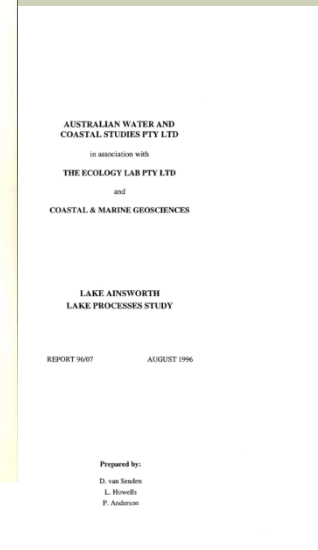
AUSTRALIAN WATER AND COASTAL STUDIES PTY LTD

in association with

THE ECOLOGY LAB PTY LTD

and

COASTAL & MARINE GEOSCIENCES

LAKE AINSWORTH
LAKE PROCESSES STUDY

REPORT 96/07

AUGUST 1996

Prepared by:

D. van Senden
L. Howells
P. Anderson